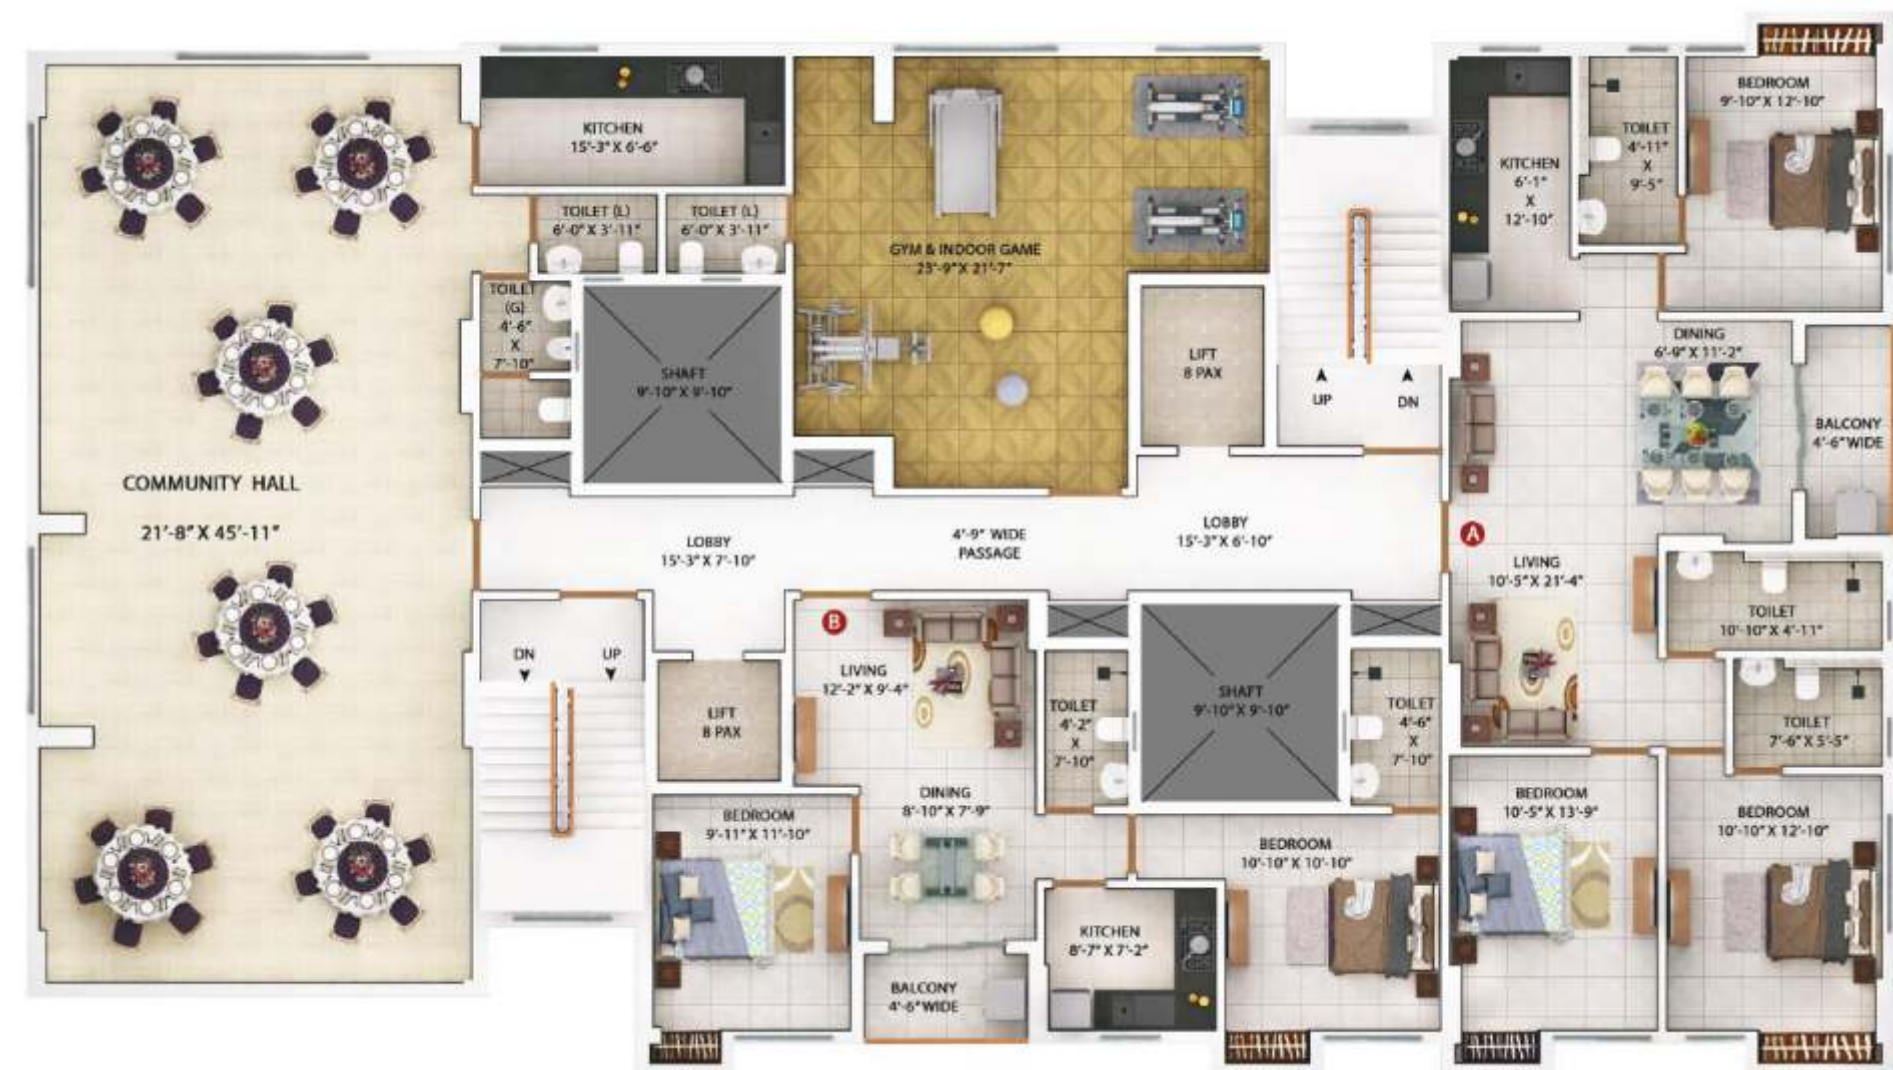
COMMUNITY HALL
21'-8" X 45'-11"

KITCHEN
15'-3" X 6'-6"

TOILET (L)
6'-0" X 3'-11"

TOILET (L)
6'-0" X 3'-11"

TOILET (G)
4'-6" X 7'-10"

SHAFT
9'-10" X 9'-10"

GYM & INDOOR GAME
23'-9" X 21'-7"

LIFT
8 PAX

UP

DN

KITCHEN
6'-1" X 12'-10"

TOILET
4'-11" X 9'-5"

BEDROOM
9'-10" X 12'-10"

DINING
6'-9" X 11'-2"

BALCONY
4'-6" WIDE

LOBBY
15'-3" X 7'-10"

4'-9" WIDE PASSAGE

LOBBY
15'-3" X 6'-10"

A

LIVING
10'-5" X 21'-4"

TOILET
10'-10" X 4'-11"

TOILET
7'-6" X 5'-5"

DN

UP

LIFT
8 PAX

B

LIVING
12'-2" X 9'-4"

TOILET
4'-2" X 7'-10"

SHAFT
9'-10" X 9'-10"

TOILET
4'-6" X 7'-10"

DINING
8'-10" X 7'-9"

BEDROOM
9'-11" X 11'-10"

BEDROOM
10'-10" X 10'-10"

BEDROOM
10'-5" X 13'-9"

BEDROOM
10'-10" X 12'-10"

KITCHEN
8'-7" X 7'-2"

BALCONY
4'-6" WIDE